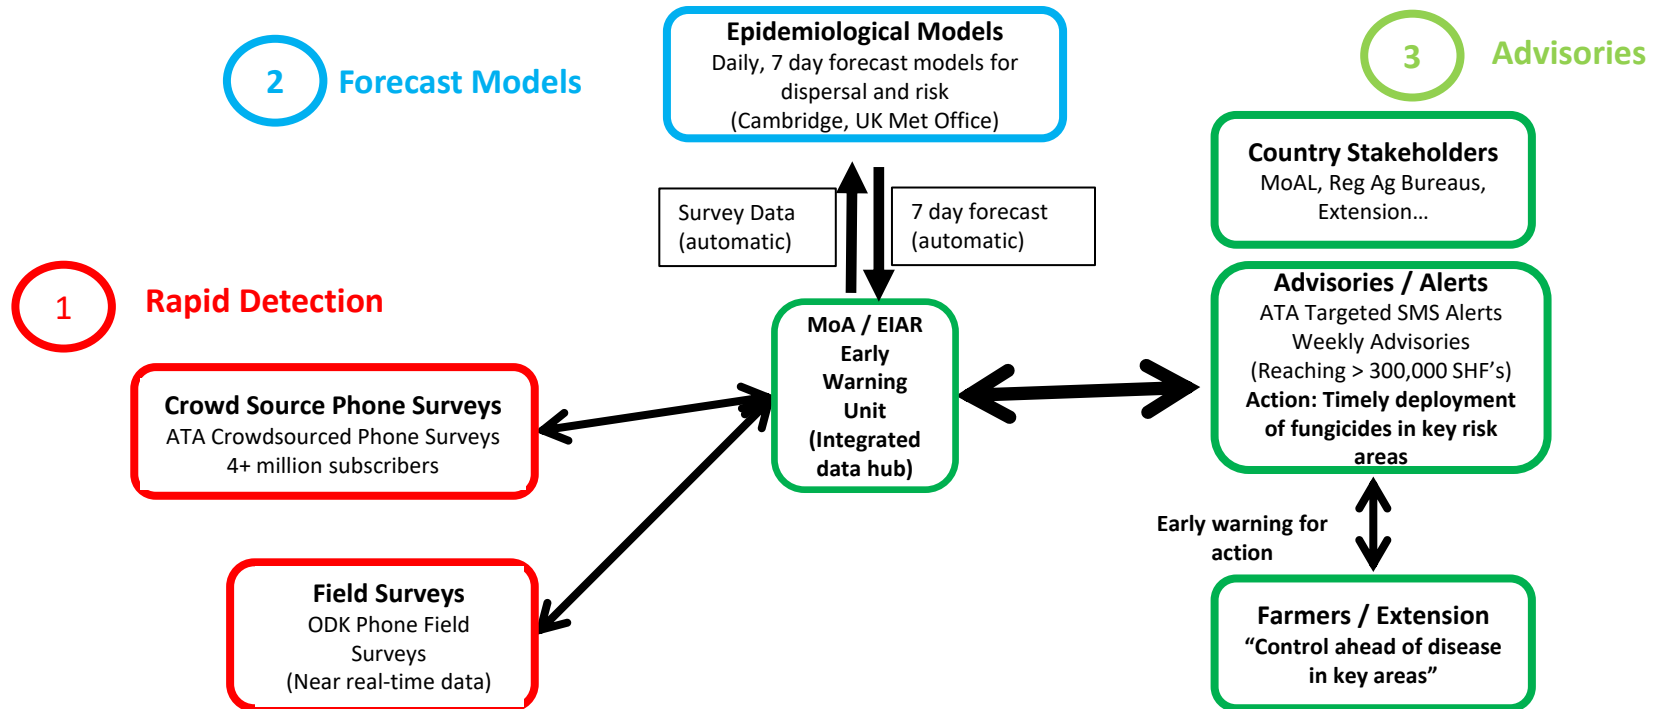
2 Forecast Models

Epidemiological Models
Daily, 7 day forecast models for dispersal and risk
(Cambridge, UK Met Office)

3 Advisories

Country Stakeholders
MoAL, Reg Ag Bureaus, Extension…

Survey Data
(automatic)

7 day forecast
(automatic)

1 Rapid Detection

MoA / EIAR
Early
Warning
Unit
(Integrated data hub)

Advisories / Alerts
ATA Targeted SMS Alerts
Weekly Advisories
(Reaching > 300,000 SHF's)
Action: Timely deployment of fungicides in key risk areas

Crowd Source Phone Surveys
ATA Crowdsourced Phone Surveys
4+ million subscribers

Early warning for action

Field Surveys
ODK Phone Field Surveys
(Near real-time data)

Farmers / Extension
"Control ahead of disease in key areas"